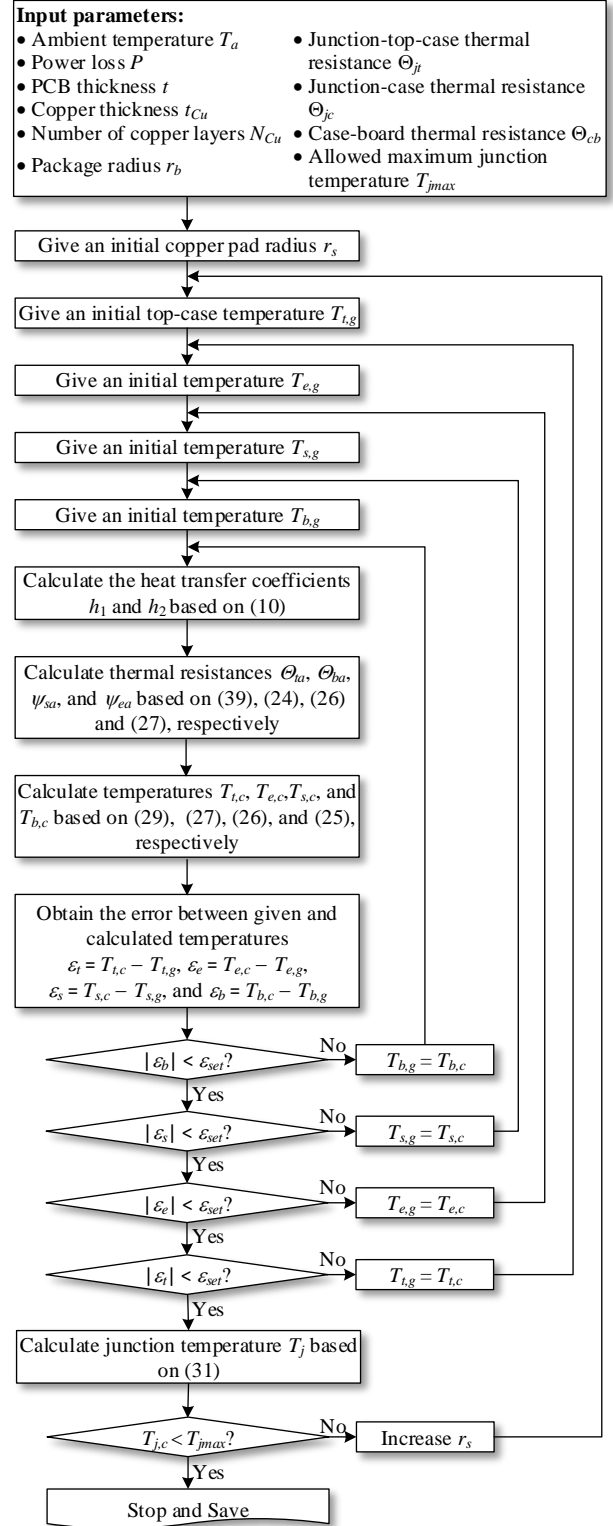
**Input parameters:**
• Ambient temperature $T_a$
• Power loss $P$
• PCB thickness $t$
• Copper thickness $t_{Cu}$
• Number of copper layers $N_{Cu}$
• Package radius $r_b$

• Junction-top-case thermal resistance $\Theta_{jt}$
• Junction-case thermal resistance $\Theta_{jc}$
• Case-board thermal resistance $\Theta_{cb}$
• Allowed maximum junction temperature $T_{jmax}$

Give an initial copper pad radius $r_s$

Give an initial top-case temperature $T_{t,g}$

Give an initial temperature $T_{e,g}$

Give an initial temperature $T_{s,g}$

Give an initial temperature $T_{b,g}$

Calculate the heat transfer coefficients $h_1$ and $h_2$ based on (10)

Calculate thermal resistances $\Theta_{ta}$, $\Theta_{ba}$, $\psi_{sa}$, and $\psi_{ea}$ based on (39), (24), (26) and (27), respectively

Calculate temperatures $T_{t,c}$, $T_{e,c}$, $T_{s,c}$, and $T_{b,c}$ based on (29), (27), (26), and (25), respectively

Obtain the error between given and calculated temperatures $\varepsilon_t = T_{t,c} - T_{t,g}$, $\varepsilon_e = T_{e,c} - T_{e,g}$, $\varepsilon_s = T_{s,c} - T_{s,g}$, and $\varepsilon_b = T_{b,c} - T_{b,g}$

$|\varepsilon_b| < \varepsilon_{set}$?
No
$T_{b,g} = T_{b,c}$
Yes

$|\varepsilon_s| < \varepsilon_{set}$?
No
$T_{s,g} = T_{s,c}$
Yes

$|\varepsilon_e| < \varepsilon_{set}$?
No
$T_{e,g} = T_{e,c}$
Yes

$|\varepsilon_t| < \varepsilon_{set}$?
No
$T_{t,g} = T_{t,c}$
Yes

Calculate junction temperature $T_j$ based on (31)

$T_{j,c} < T_{jmax}$?
No
Increase $r_s$
Yes

Stop and Save